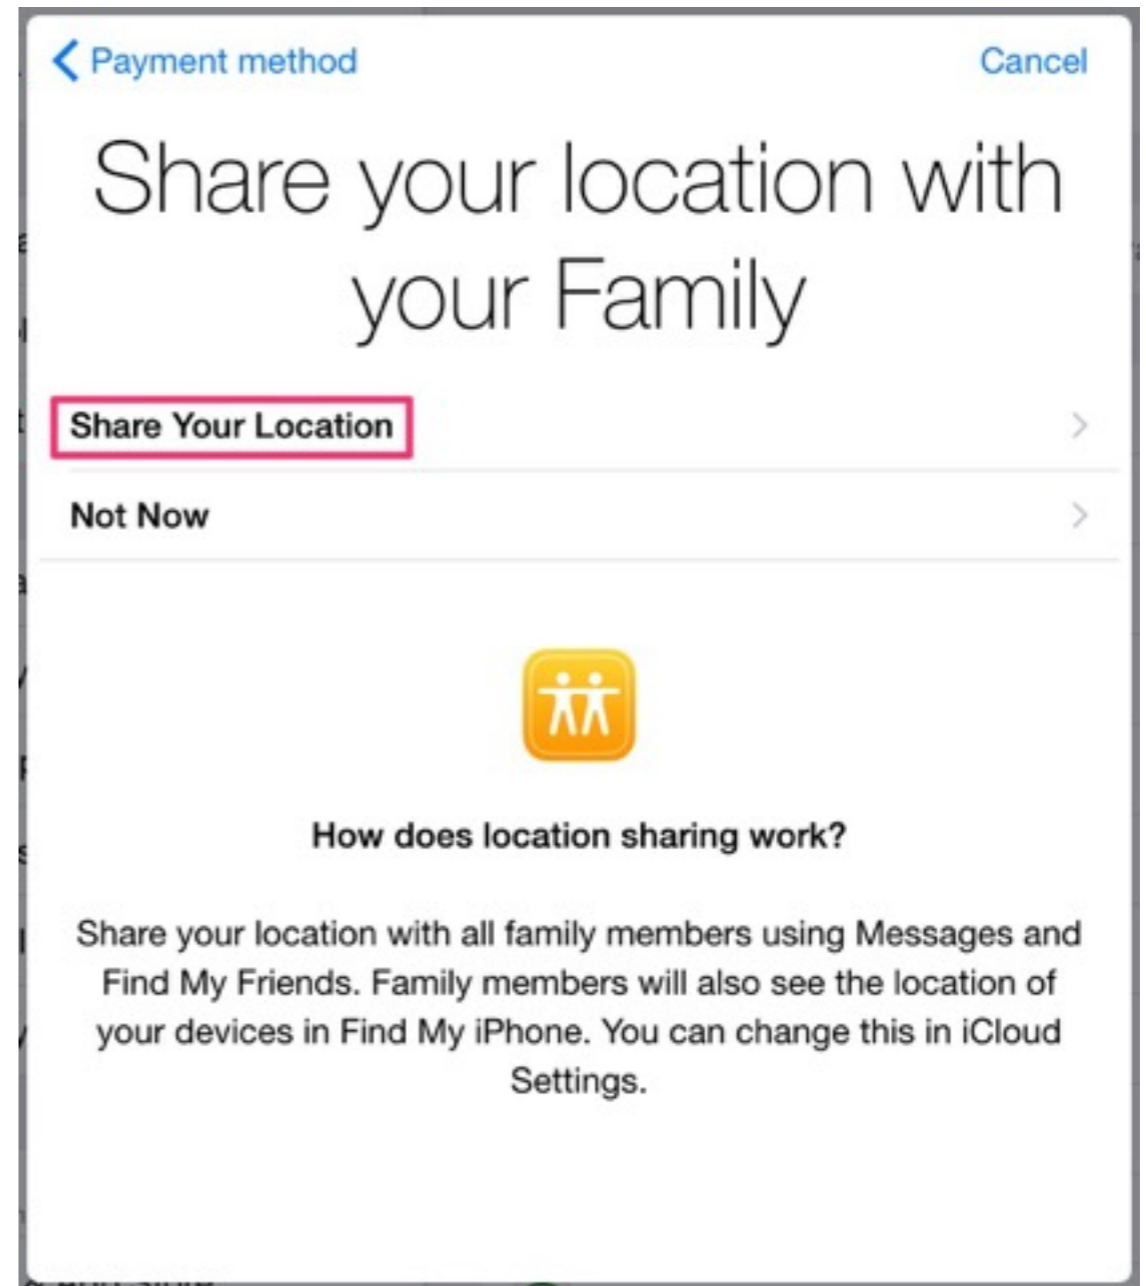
Payment method

Cancel

Share your location with your Family

Share Your Location

Not Now

How does location sharing work?

Share your location with all family members using Messages and Find My Friends. Family members will also see the location of your devices in Find My iPhone. You can change this in iCloud Settings.